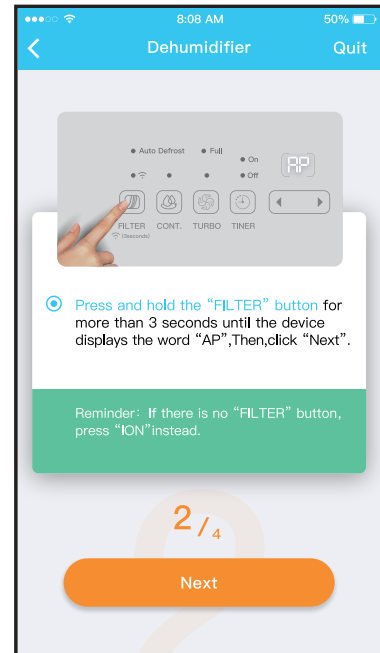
8:08 AM
50%

Dehumidifier
Quit

Auto Defrost
Full
On
Off
AP
FILTER
(3seconds)
CONT.
TURBO
TIMER

Press and hold the “FILTER” button for more than 3 seconds until the device displays the word “AP”,Then,click “Next”.

Reminder: If there is no “FILTER” button, press “ION”instead.

2/4

Next